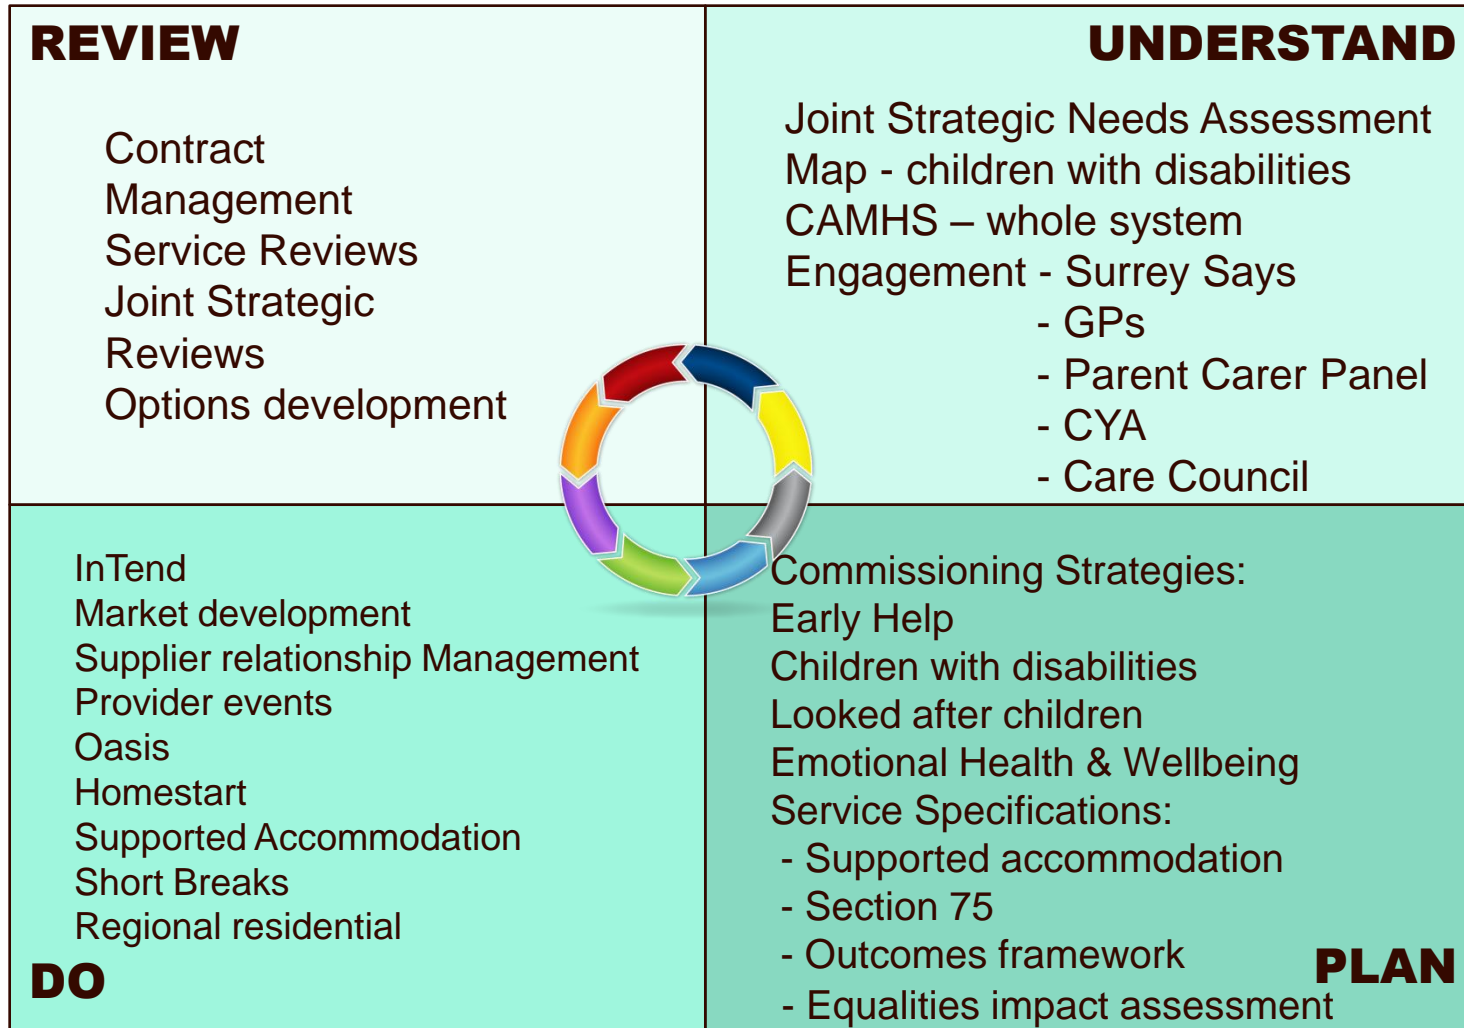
REVIEW

Contract Management
Service Reviews
Joint Strategic Reviews
Options development

UNDERSTAND

Joint Strategic Needs Assessment
Map - children with disabilities
CAMHS – whole system
Engagement - Surrey Says
- GPs
- Parent Carer Panel
- CYA
- Care Council

InTend
Market development
Supplier relationship Management
Provider events
Oasis
Homestart
Supported Accommodation
Short Breaks
Regional residential

DO

Commissioning Strategies:
Early Help
Children with disabilities
Looked after children
Emotional Health & Wellbeing
Service Specifications:
- Supported accommodation
- Section 75
- Outcomes framework
- Equalities impact assessment

PLAN